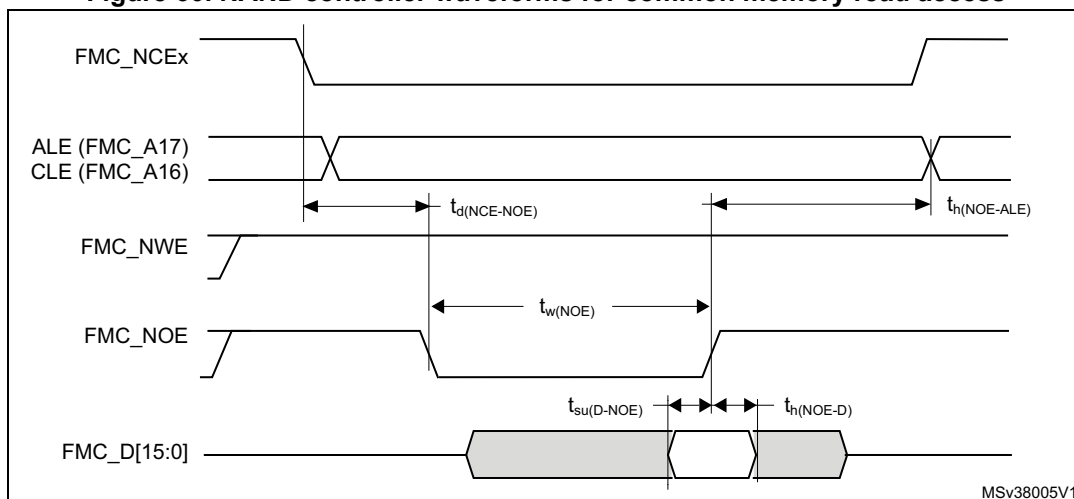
Figure 50. NAND controller waveforms for common memory read access

FMC_NCEx

ALE (FMC_A17)
CLE (FMC_A16)

$t_{d(NCE-NOE)}$

$t_{h(NOE-ALE)}$

FMC_NWE

$t_{w(NOE)}$

FMC_NOE

$t_{su(D-NOE)}$

$t_{h(NOE-D)}$

FMC_D[15:0]

MSv38005V1